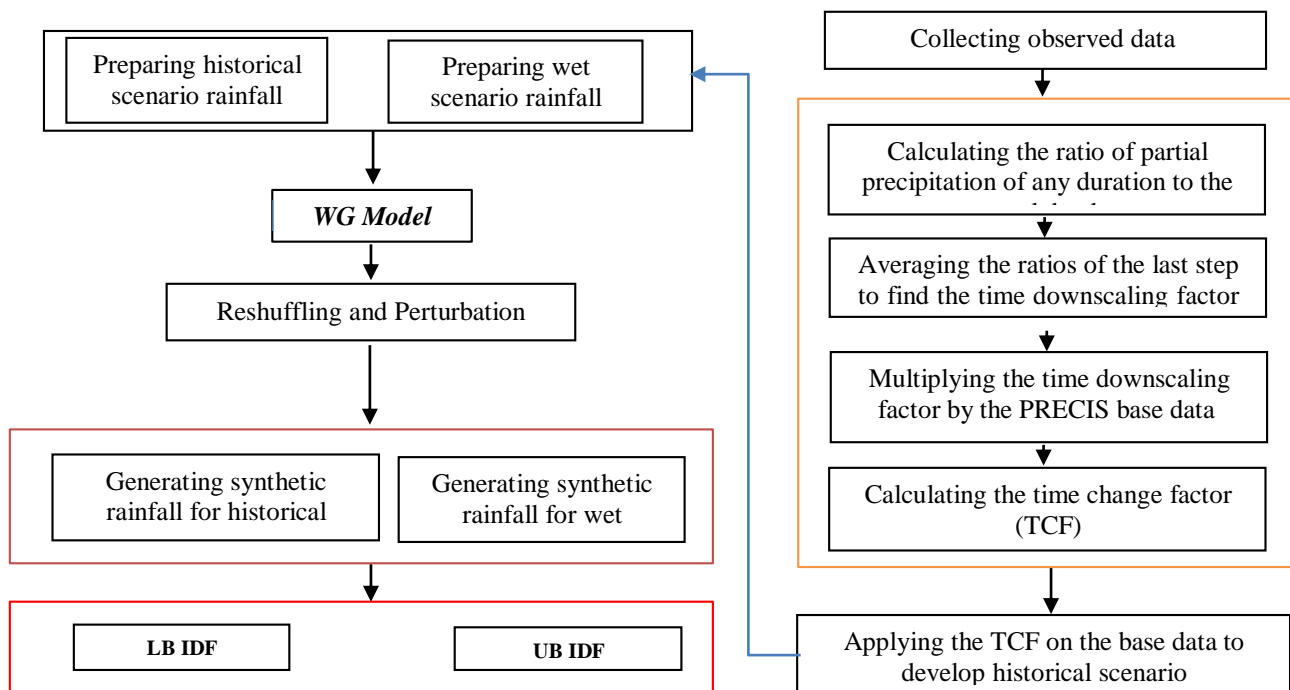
Preparing historical scenario rainfall

Preparing wet scenario rainfall

WG Model

Reshuffling and Perturbation

Generating synthetic rainfall for historical

Generating synthetic rainfall for wet

LB IDF

UB IDF

Collecting observed data

Calculating the ratio of partial precipitation of any duration to the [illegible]

Averaging the ratios of the last step to find the time downscaling factor

Multiplying the time downscaling factor by the PRECIS base data

Calculating the time change factor (TCF)

Applying the TCF on the base data to develop historical scenario